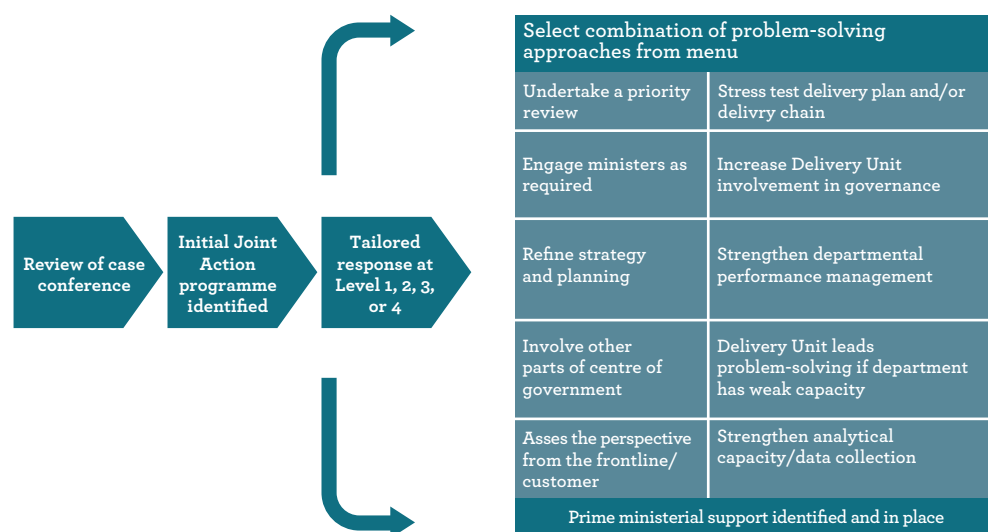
Review of case conference

Initial Joint Action programme identified

Tailored response at Level 1, 2, 3, or 4

Select combination of problem-solving approaches from menu

| Undertake a priority review | Stress test delivery plan and/or delivry chain |
|---|---|
| Engage ministers as required | Increase Delivery Unit involvement in governance |
| Refine strategy and planning | Strengthen departmental performance management |
| Involve other parts of centre of government | Delivery Unit leads problem-solving if department has weak capacity |
| Asses the perspective from the frontline/ customer | Strengthen analytical capacity/data collection |

Prime ministerial support identified and in place